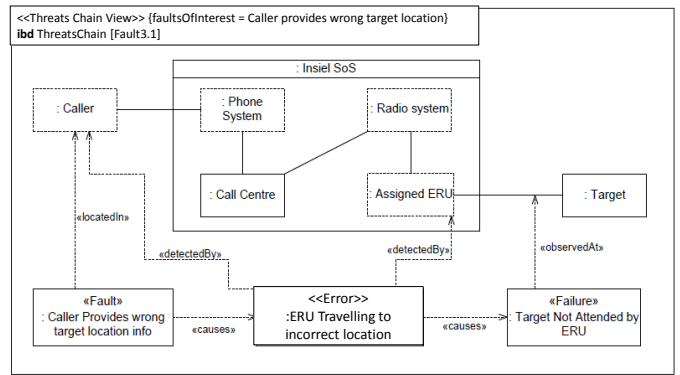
<<Threats Chain View>> {faultsOfInterest = Caller provides wrong target location}
**ibd** ThreatsChain [Fault3.1]

: Insiel SoS

: Caller

: Phone System

: Radio system

: Call Centre

Assigned ERU

: Target

«locatedIn»

«detectedBy»

«detectedBy»

«observedAt»

«Fault»
: Caller Provides wrong target location info

«causes»

<<Error>>
:ERU Travelling to incorrect location

«causes»

«Failure»
: Target Not Attended by ERU